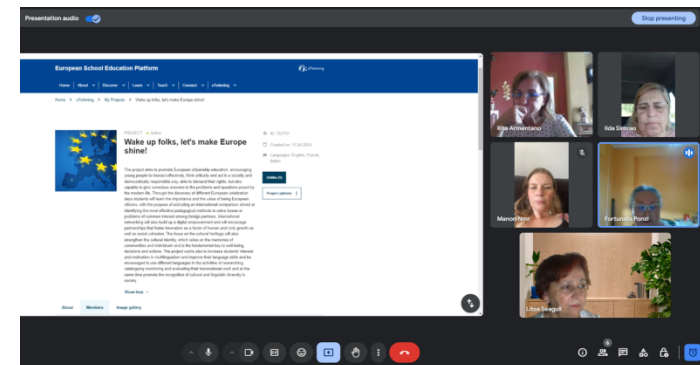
Presentation audio

Stop presenting

European School Education Platform

eTwinning

Home About Discover Learn Teach Connect

Home > eTwinning > My Projects > Wake up folks, let's make Europe shine!

PROJECT • Active

Wake up folks, let's make Europe shine!

The project aims to promote European citizenship education, encouraging young people to interact effectively, think critically and act in a socially and democratically responsible way, able to demand their rights, but also capable to give conscious answers to the problems and questions posed by the modern life. Through the discovery of different European celebration days students will learn the importance and the value of being European citizens, with the purpose of activating an international comparison aimed at identifying the most effective pedagogical methods to solve issues or problems of common interest among foreign partners. International networking will also build up a digital empowerment and will encourage partnerships that foster innovation as a factor of human and civic growth as well as social cohesion. The focus on the cultural heritage will also strengthen the cultural identity, which relies on the memories of communities and individuals and is the fundamental key to well-being, decisions and actions. The project wants also to increase students' interest and motivation in multilingualism and improve their language skills and be encouraged to use different languages in the activities of researching, cataloguing monitoring and evaluating their transnational work and at the same time promote the recognition of cultural and linguistic diversity in society.

Show less

ID: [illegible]

Created on: 17.09.2024

Languages: English, French, Italian

Invite (1)

Project options

About Members Image gallery

Rita Armentano

Ilda Sistrao

Manon Nmr

Fortunata Ponzi

Litsa Seaguli

6